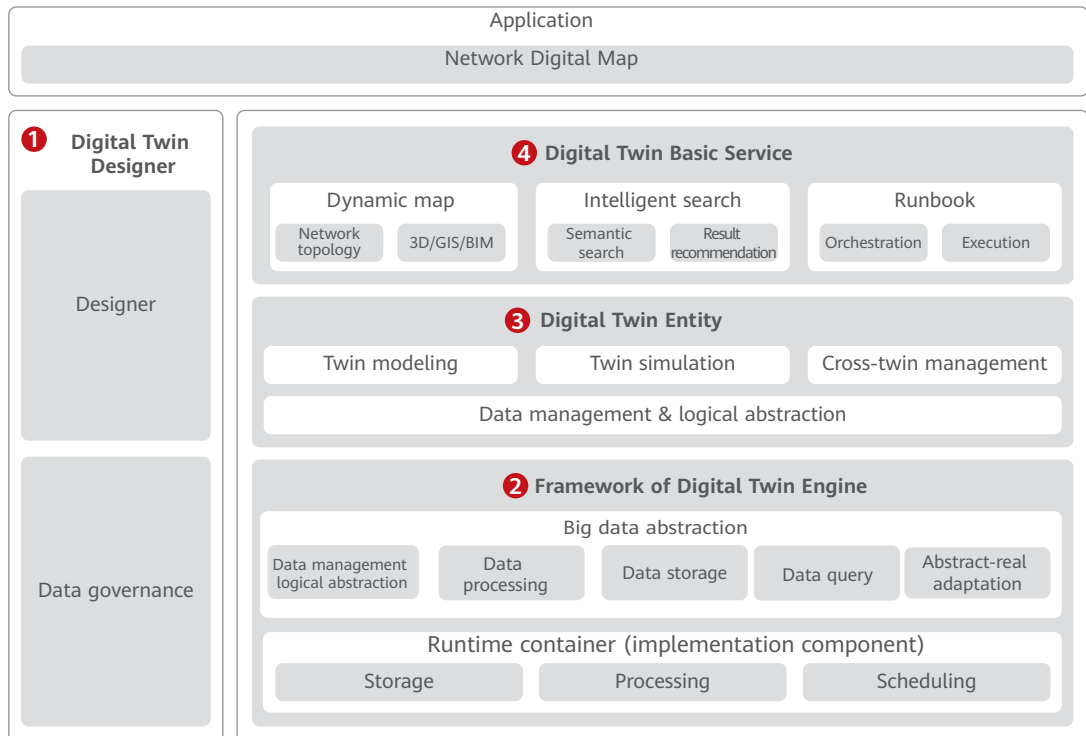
Application

Network Digital Map

1 Digital Twin Designer

Designer

Data governance

4 Digital Twin Basic Service

Dynamic map

Network topology

3D/GIS/BIM

Intelligent search

Semantic search

Result recommendation

Runbook

Orchestration

Execution

3 Digital Twin Entity

Twin modeling

Twin simulation

Cross-twin management

Data management & logical abstraction

2 Framework of Digital Twin Engine

Big data abstraction

Data management logical abstraction

Data processing

Data storage

Data query

Abstract-real adaptation

Runtime container (implementation component)

Storage

Processing

Scheduling